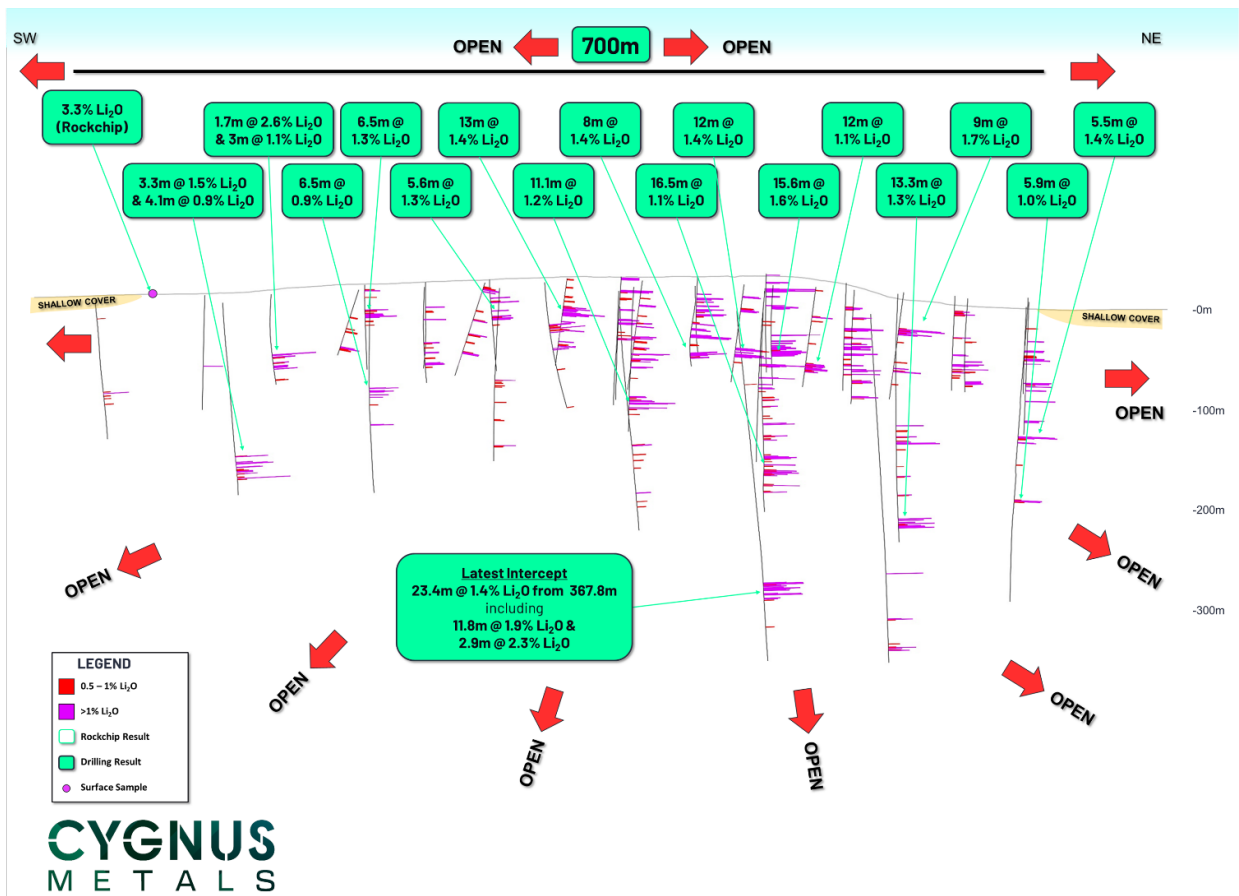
SW

OPEN 700m OPEN

NE

3.3% $Li_2O$ (Rockchip)

1.7m @ 2.6% $Li_2O$ & 3m @ 1.1% $Li_2O$

6.5m @ 1.3% $Li_2O$

13m @ 1.4% $Li_2O$

8m @ 1.4% $Li_2O$

12m @ 1.4% $Li_2O$

12m @ 1.1% $Li_2O$

9m @ 1.7% $Li_2O$

5.5m @ 1.4% $Li_2O$

3.3m @ 1.5% $Li_2O$ & 4.1m @ 0.9% $Li_2O$

6.5m @ 0.9% $Li_2O$

5.6m @ 1.3% $Li_2O$

11.1m @ 1.2% $Li_2O$

16.5m @ 1.1% $Li_2O$

15.6m @ 1.6% $Li_2O$

13.3m @ 1.3% $Li_2O$

5.9m @ 1.0% $Li_2O$

SHALLOW COVER

SHALLOW COVER

-0m

OPEN

-100m

-200m

-300m

OPEN

OPEN

Latest Intercept
23.4m @ 1.4% $Li_2O$ from 367.8m
including
11.8m @ 1.9% $Li_2O$ &
2.9m @ 2.3% $Li_2O$

OPEN

OPEN

OPEN

OPEN

LEGEND
0.5 – 1% $Li_2O$
>1% $Li_2O$
Rockchip Result
Drilling Result
Surface Sample

CYGNUS
METALS